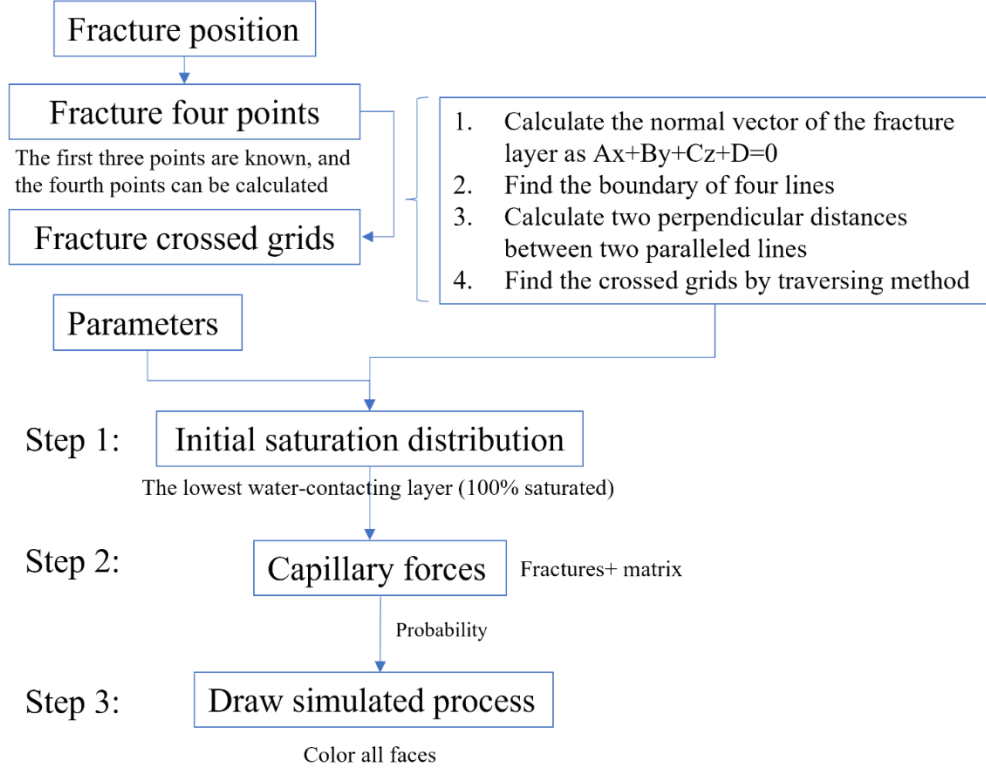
Fracture position

Fracture four points

The first three points are known, and the fourth points can be calculated

Fracture crossed grids

1. Calculate the normal vector of the fracture layer as Ax+By+Cz+D=0
2. Find the boundary of four lines
3. Calculate two perpendicular distances between two paralleled lines
4. Find the crossed grids by traversing method

Parameters

Step 1: Initial saturation distribution

The lowest water-contacting layer (100% saturated)

Step 2: Capillary forces

Fractures+ matrix

Probability

Step 3: Draw simulated process

Color all faces